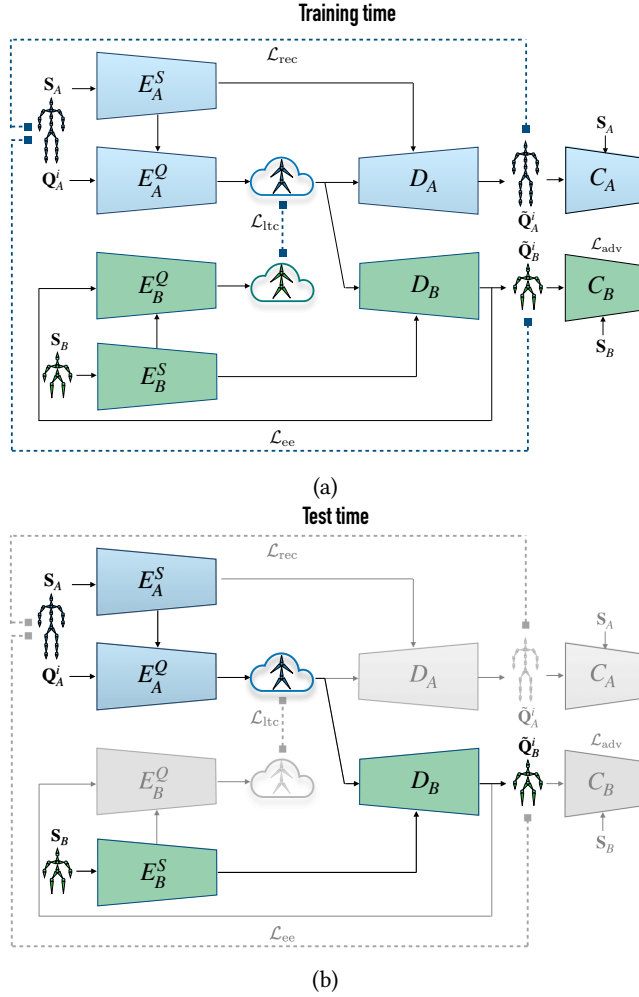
Training time

$\mathcal{L}_{\text{rec}}$

$\mathbf{S}_A$

$\mathbf{Q}_A^i$

$E_A^S$

$E_A^Q$

$\mathcal{L}_{\text{ltc}}$

$D_A$

$\tilde{\mathbf{Q}}_A^i$

$\mathbf{S}_A$

$C_A$

$\mathcal{L}_{\text{adv}}$

$E_B^Q$

$\tilde{\mathbf{Q}}_B^i$

$D_B$

$C_B$

$\mathbf{S}_B$

$E_B^S$

$\mathbf{S}_B$

$\mathcal{L}_{\text{ee}}$

(a)

Test time

$\mathcal{L}_{\text{rec}}$

$\mathbf{S}_A$

$\mathbf{Q}_A^i$

$E_A^S$

$E_A^Q$

$\mathcal{L}_{\text{ltc}}$

$D_A$

$\tilde{\mathbf{Q}}_A^i$

$\mathbf{S}_A$

$C_A$

$\mathcal{L}_{\text{adv}}$

$E_B^Q$

$\tilde{\mathbf{Q}}_B^i$

$D_B$

$C_B$

$\mathbf{S}_B$

$E_B^S$

$\mathbf{S}_B$

$\mathcal{L}_{\text{ee}}$

(b)